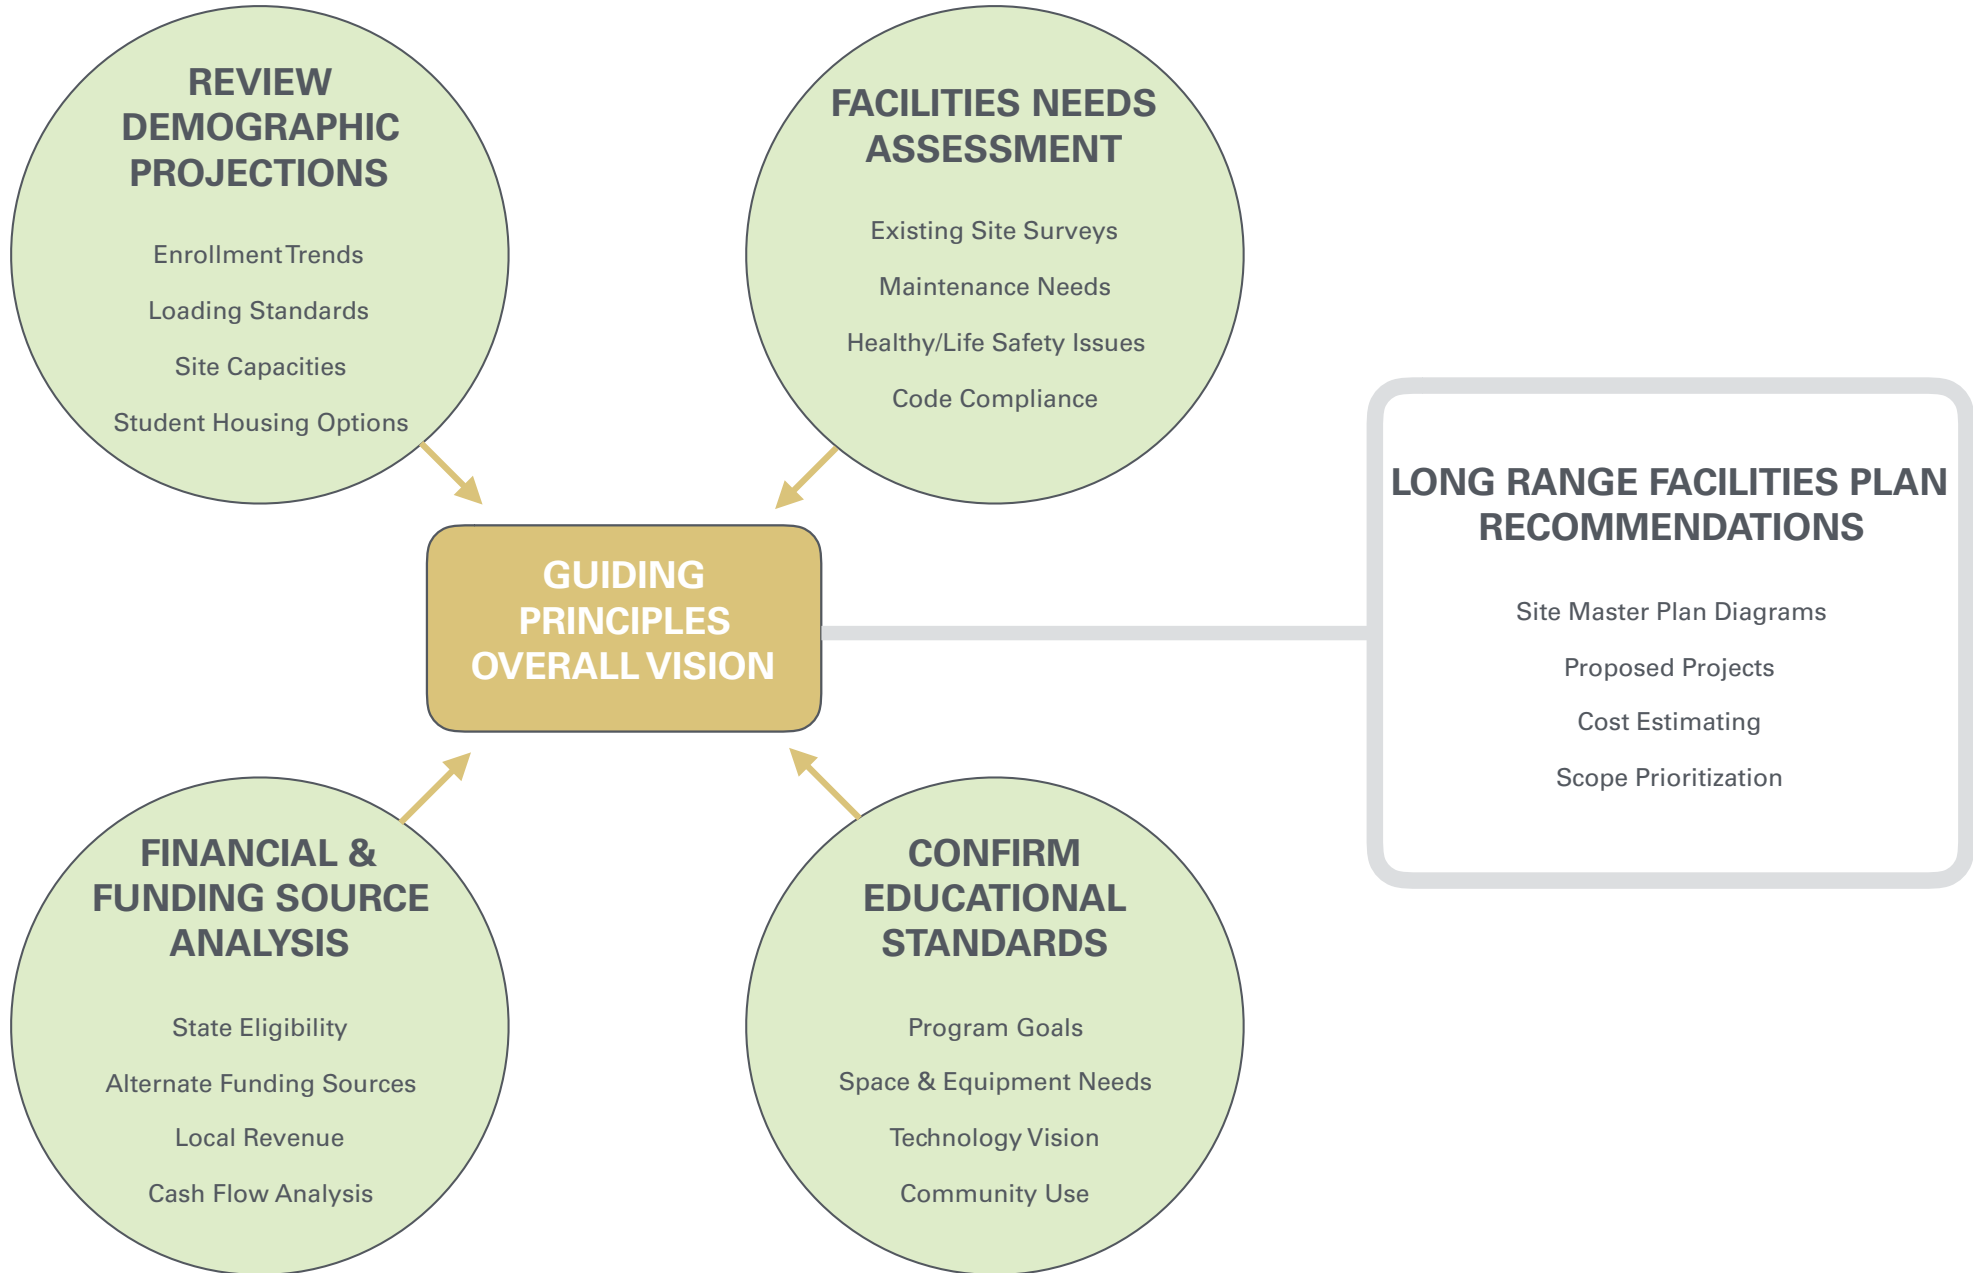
REVIEW DEMOGRAPHIC PROJECTIONS

Enrollment Trends

Loading Standards

Site Capacities

Student Housing Options

FACILITIES NEEDS ASSESSMENT

Existing Site Surveys

Maintenance Needs

Healthy/Life Safety Issues

Code Compliance

GUIDING PRINCIPLES OVERALL VISION

LONG RANGE FACILITIES PLAN RECOMMENDATIONS

Site Master Plan Diagrams

Proposed Projects

Cost Estimating

Scope Prioritization

FINANCIAL & FUNDING SOURCE ANALYSIS

State Eligibility

Alternate Funding Sources

Local Revenue

Cash Flow Analysis

CONFIRM EDUCATIONAL STANDARDS

Program Goals

Space & Equipment Needs

Technology Vision

Community Use